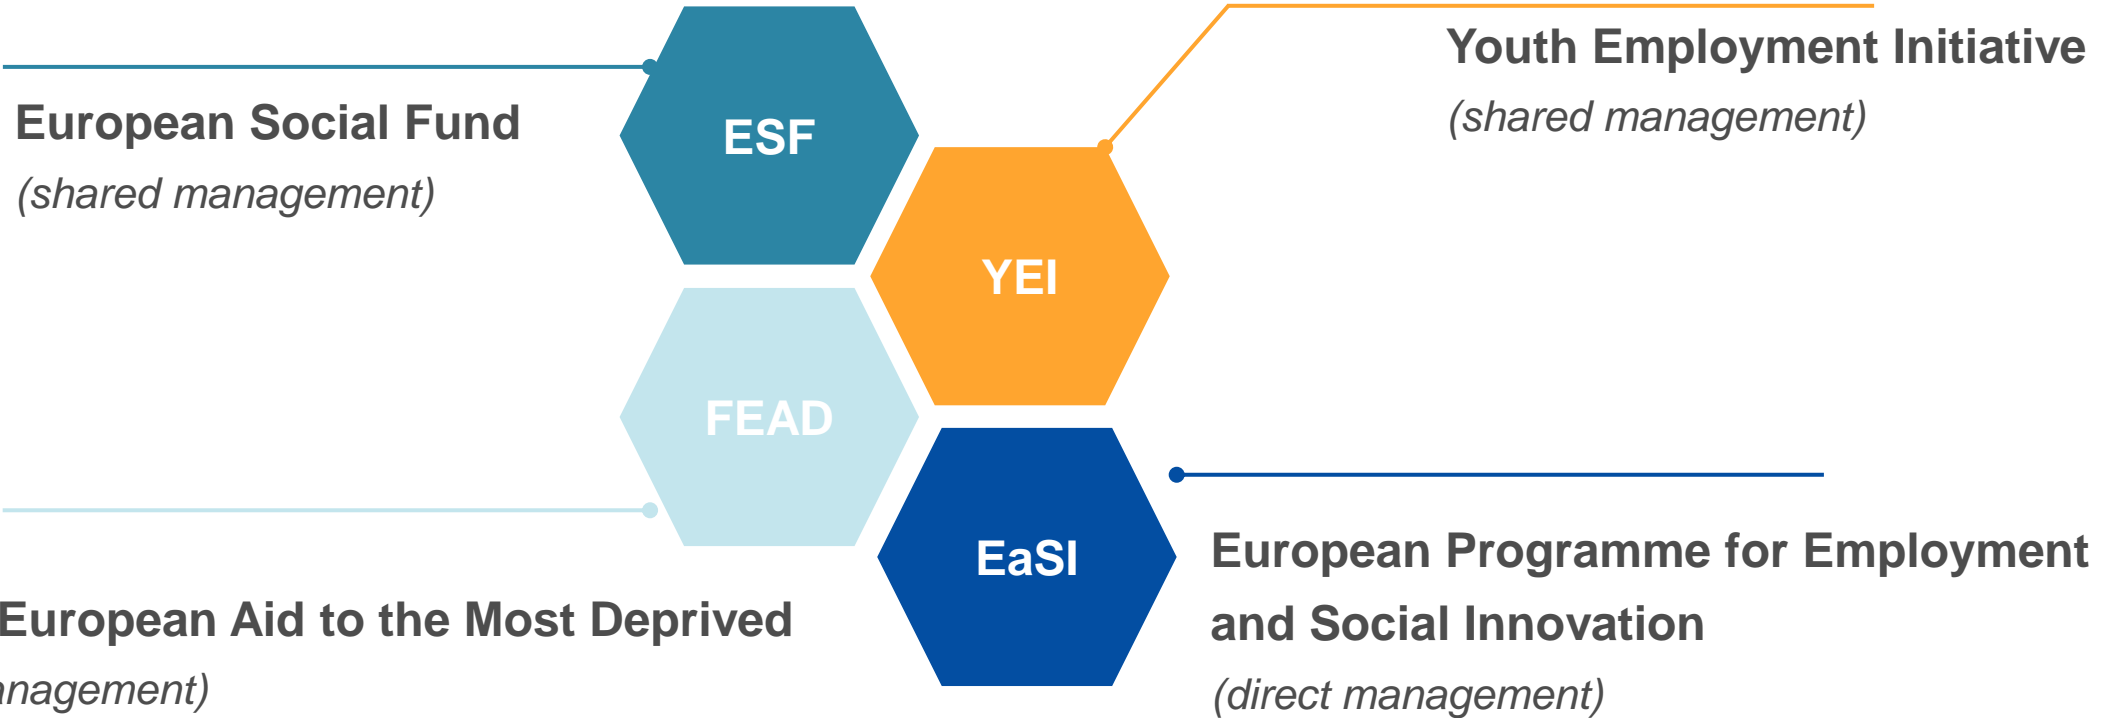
European Social Fund
(shared management)

ESF

YEI

Youth Employment Initiative
(shared management)

FEAD

EaSI

European Aid to the Most Deprived
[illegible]nagement)

European Programme for Employment and Social Innovation
(direct management)